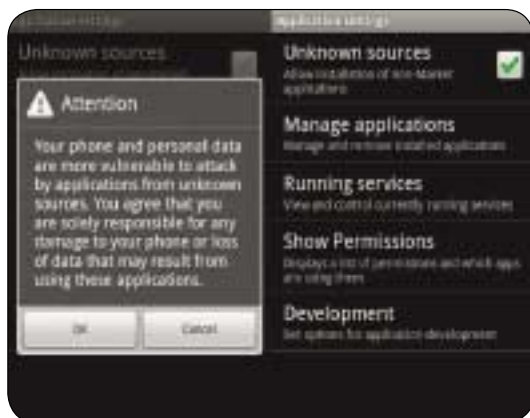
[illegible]

Unknown sources

Attention

Your phone and personal data are more vulnerable to attack by applications from unknown sources. You agree that you are solely responsible for any damage to your phone or loss of data that may result from using these applications.

OK

Cancel

Application settings

Unknown sources
Allow installation of non-Market applications

Manage applications
Manage and remove installed applications

Running services
View and control currently running services

Show Permissions
Displays a list of permissions and which apps are using them

Development
Set options for application development